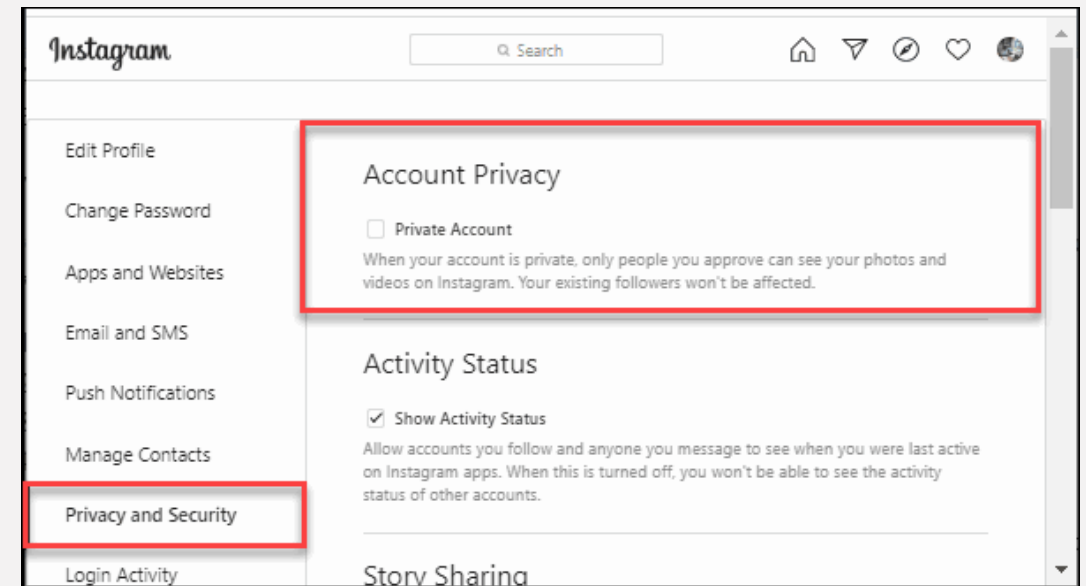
Instagram

Search

Edit Profile

Change Password

Apps and Websites

Email and SMS

Push Notifications

Manage Contacts

Privacy and Security

Login Activity

Account Privacy

Private Account

When your account is private, only people you approve can see your photos and videos on Instagram. Your existing followers won't be affected.

Activity Status

Show Activity Status

Allow accounts you follow and anyone you message to see when you were last active on Instagram apps. When this is turned off, you won't be able to see the activity status of other accounts.

Story Sharing